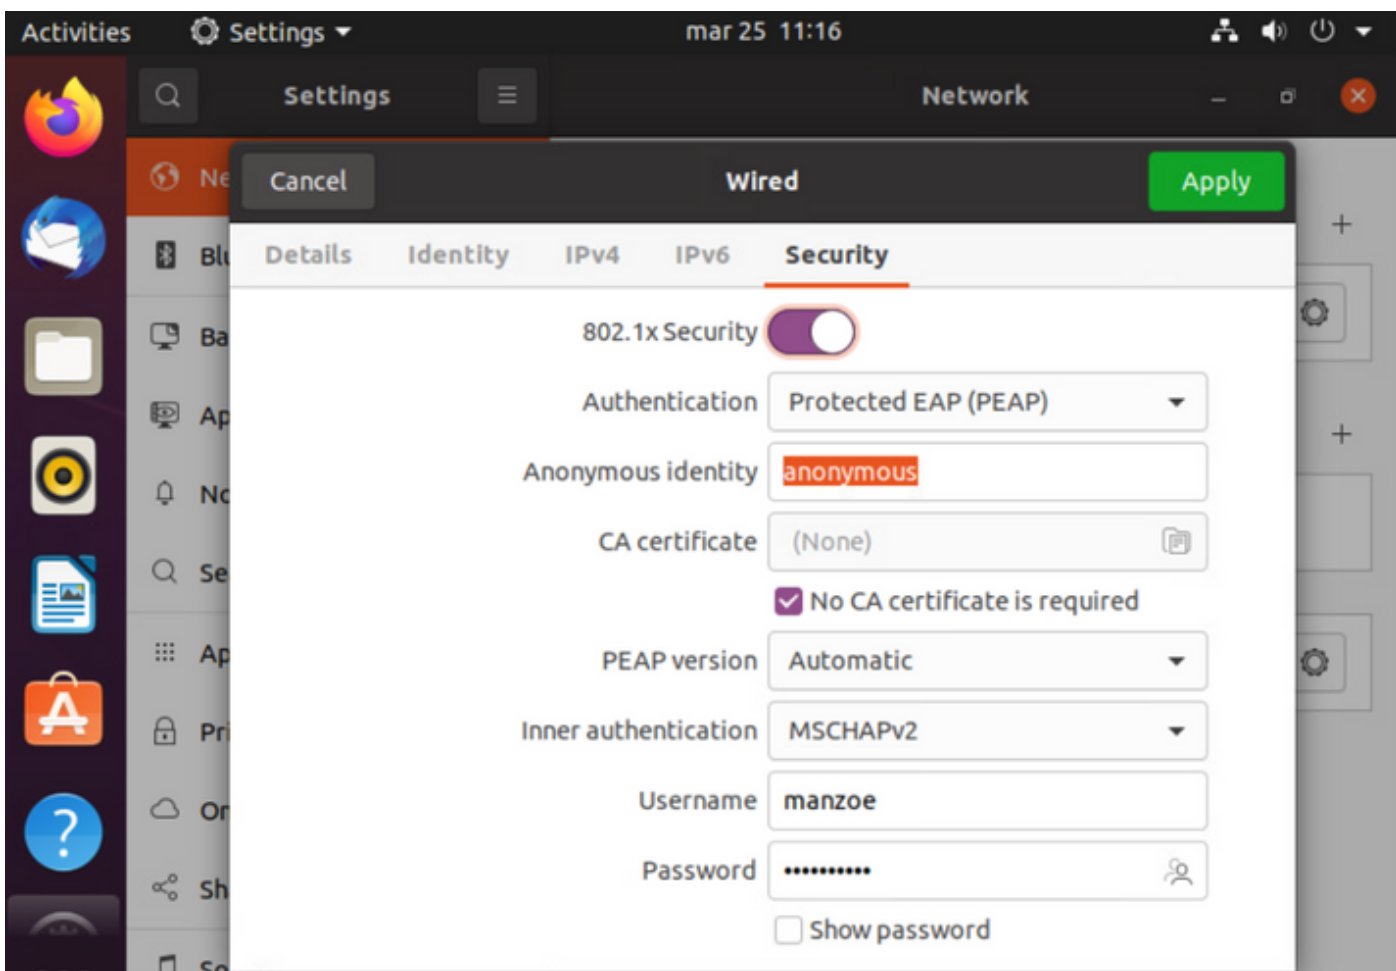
Activities Settings mar 25 11:16

Settings Network

Ne
Bl
Ba
Ap
No
Se
Ap
Pr
On
Sh
So

Cancel Wired Apply

Details Identity IPv4 IPv6 Security

802.1x Security

Authentication Protected EAP (PEAP)

Anonymous identity anonymous

CA certificate (None)

No CA certificate is required

PEAP version Automatic

Inner authentication MSCHAPv2

Username manzoe

Password ••••••••••

Show password